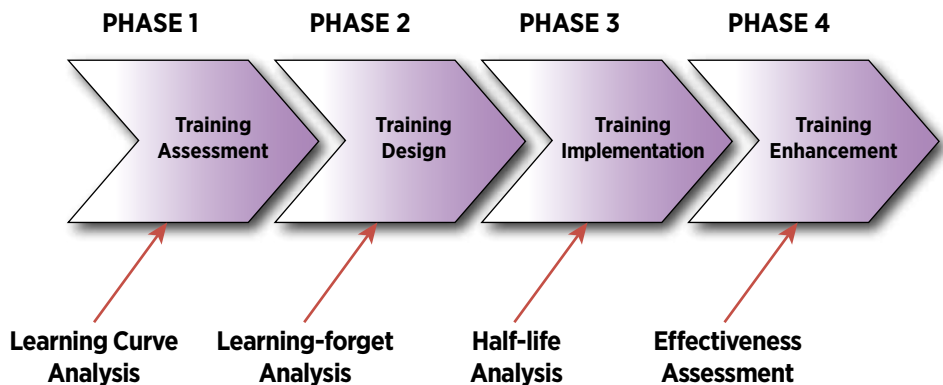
PHASE 1

Training Assessment

Learning Curve Analysis

PHASE 2

Training Design

Learning-forget Analysis

PHASE 3

Training Implementation

Half-life Analysis

PHASE 4

Training Enhancement

Effectiveness Assessment